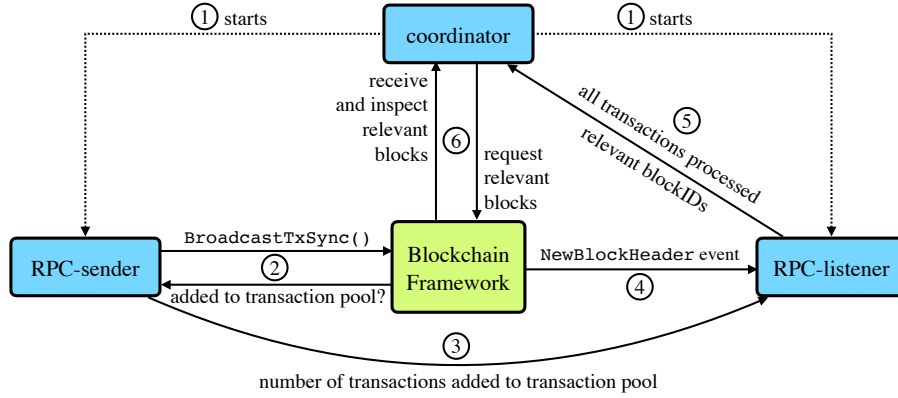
1 starts

coordinator

1 starts

receive and inspect relevant blocks

6

request relevant blocks

all transactions processed

relevant blockIDs

5

RPC-sender

BroadcastTxSync()

2

added to transaction pool?

Blockchain Framework

NewBlockHeader event

4

RPC-listener

3

number of transactions added to transaction pool